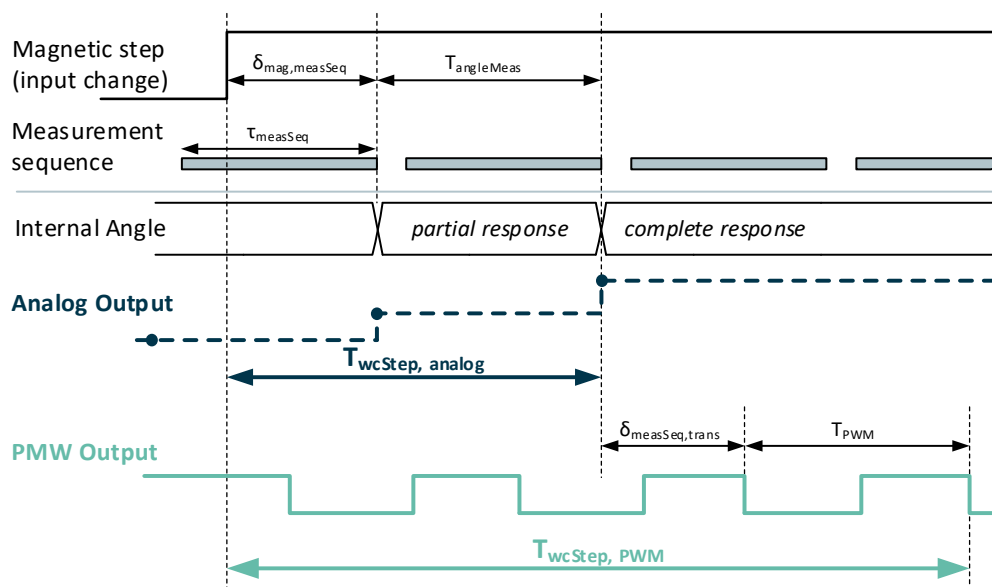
Magnetic step (input change)

$\delta_{mag,measSeq}$

$T_{angleMeas}$

Measurement sequence

$\tau_{measSeq}$

Internal Angle

*partial response*

*complete response*

**Analog Output**

$T_{wcStep,\ analog}$

$\delta_{measSeq,trans}$

$T_{PWM}$

**PMW Output**

$T_{wcStep,\ PWM}$